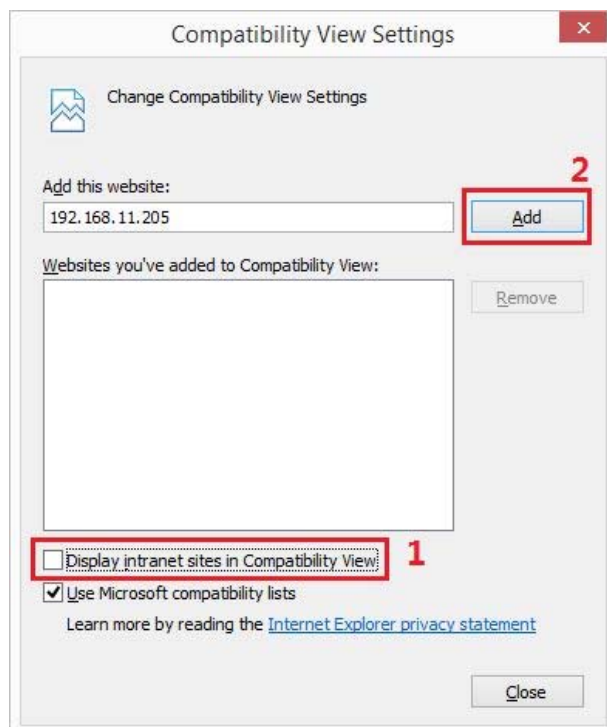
Compatibility View Settings

×

Change Compatibility View Settings

Add this website:

192.168.11.205

2

Add

Websites you've added to Compatibility View:

Remove

Display intranet sites in Compatibility View

1

Use Microsoft compatibility lists

Learn more by reading the Internet Explorer privacy statement

Close